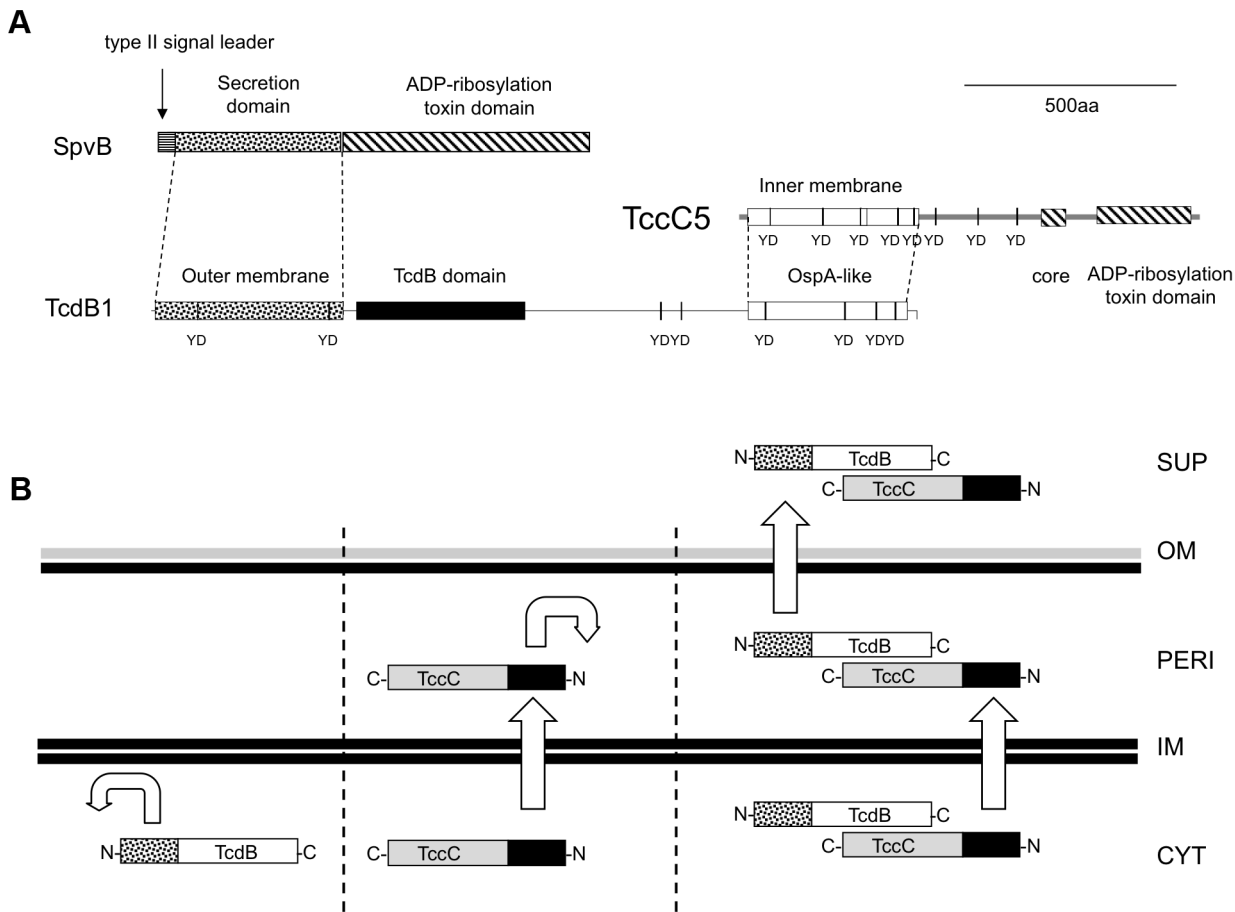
A

type II signal leader

Secretion domain

ADP-ribosylation toxin domain

500aa

SpvB

Inner membrane

TccC5

YD YD YD YD YD YD YD YD

Outer membrane

TcdB domain

OspA-like

core

ADP-ribosylation toxin domain

TcdB1

YD YD YDYD YD YD YDYD

B

N- TcdB -C

C- TccC -N

SUP

OM

C- TccC -N

N- TcdB -C

C- TccC -N

PERI

IM

N- TcdB -C

C- TccC -N

N- TcdB -C

C- TccC -N

CYT